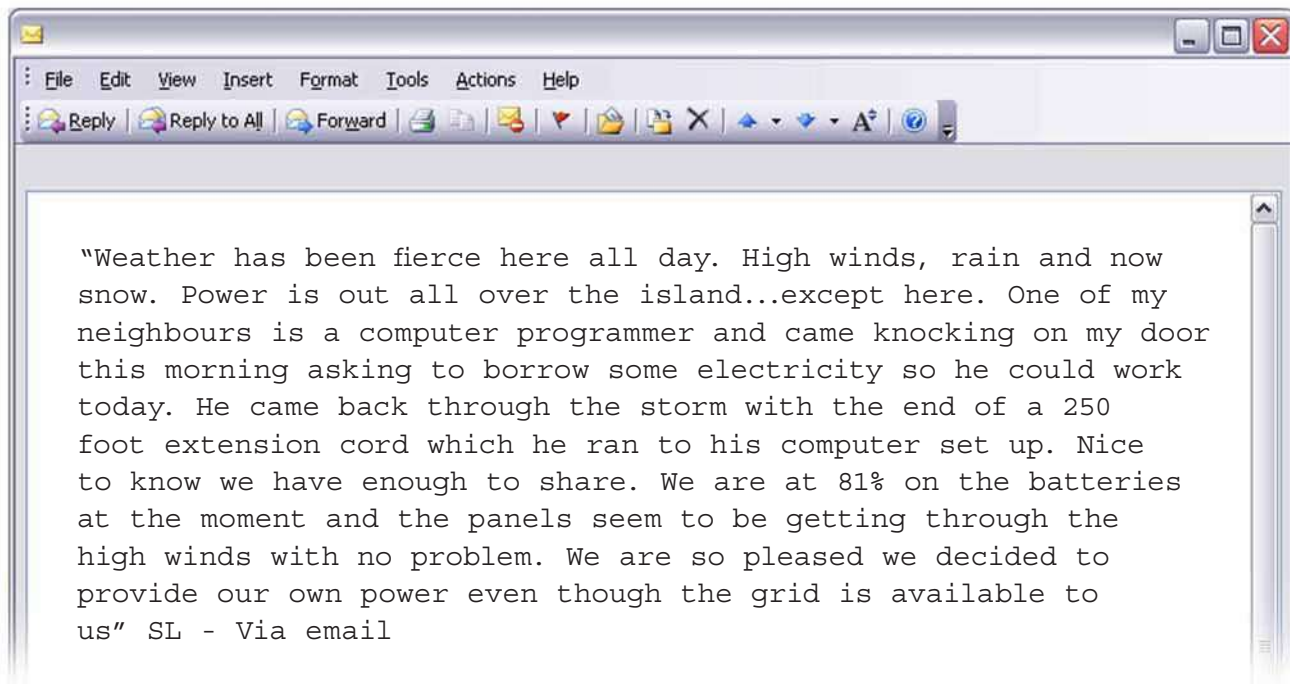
File Edit View Insert Format Tools Actions Help

Reply | Reply to All | Forward

"Weather has been fierce here all day. High winds, rain and now snow. Power is out all over the island...except here. One of my neighbours is a computer programmer and came knocking on my door this morning asking to borrow some electricity so he could work today. He came back through the storm with the end of a 250 foot extension cord which he ran to his computer set up. Nice to know we have enough to share. We are at 81% on the batteries at the moment and the panels seem to be getting through the high winds with no problem. We are so pleased we decided to provide our own power even though the grid is available to us" SL - Via email